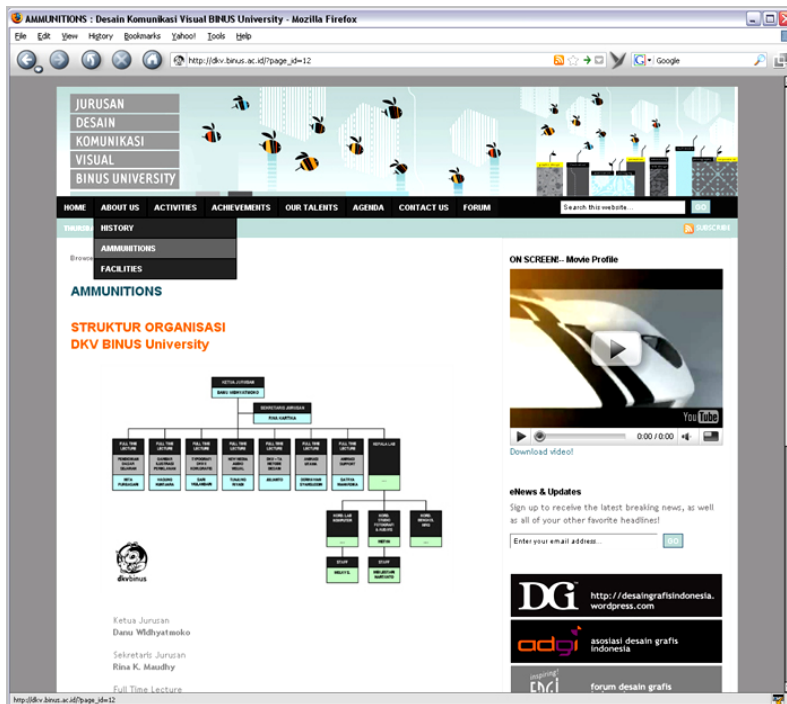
AMMUNITIONS : Desain Komunikasi Visual BINUS University - Mozilla Firefox

File Edit View History Bookmarks Yahoo! Tools Help

http://dkv.binus.ac.id/?page_id=12

Google

JURUSAN
DESAIN
KOMUNIKASI
VISUAL
BINUS UNIVERSITY

HOME ABOUT US ACTIVITIES ACHIEVEMENTS OUR TALENTS AGENDA CONTACT US FORUM

Search this website... GO

THURSD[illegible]

SUBSCRIBE

HISTORY
AMMUNITIONS
FACILITIES

Brows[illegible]

AMMUNITIONS

STRUKTUR ORGANISASI
DKV BINUS University

KETUA JURUSAN
DANU WIDHYATMOKO

SEKRETARIS JURUSAN
RINA KARTIKA

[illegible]

dkvbinus

Ketua Jurusan
Danu Widhyatmoko

Sekretaris Jurusan
Rina K. Maudhy

Full Time Lecture

ON SCREEN!:- Movie Profile

YouTube

0:00 / 0:00

Download video!

eNews & Updates

Sign up to receive the latest breaking news, as well as all of your other favorite headlines!

Enter your email address... GO

DG http://desaingrafisindonesia.wordpress.com

adgi asosiasi desain grafis indonesia

inspiring! forum desain grafis

http://dkv.binus.ac.id/?page_id=12